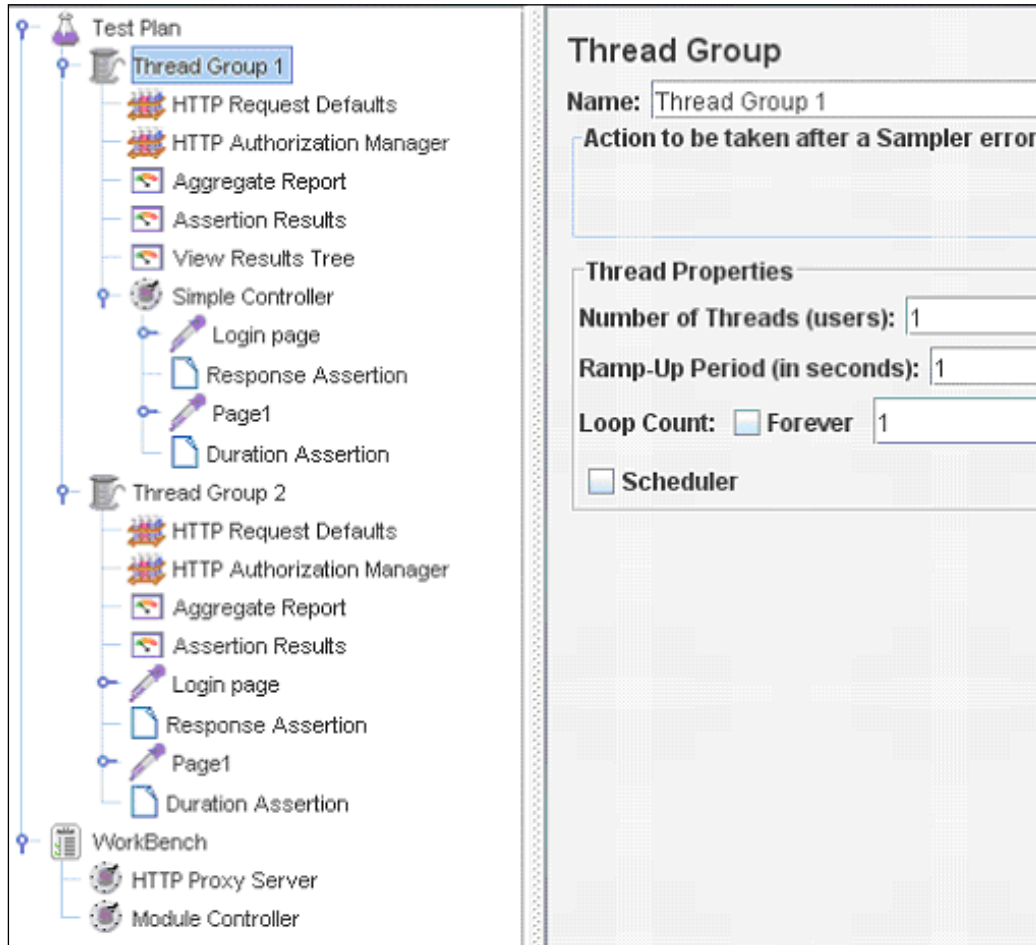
Test Plan
Thread Group 1
HTTP Request Defaults
HTTP Authorization Manager
Aggregate Report
Assertion Results
View Results Tree
Simple Controller
Login page
Response Assertion
Page1
Duration Assertion
Thread Group 2
HTTP Request Defaults
HTTP Authorization Manager
Aggregate Report
Assertion Results
Login page
Response Assertion
Page1
Duration Assertion
WorkBench
HTTP Proxy Server
Module Controller

Thread Group

Name: Thread Group 1

Action to be taken after a Sampler error

Thread Properties

Number of Threads (users): 1

Ramp-Up Period (in seconds): 1

Loop Count: Forever 1

Scheduler